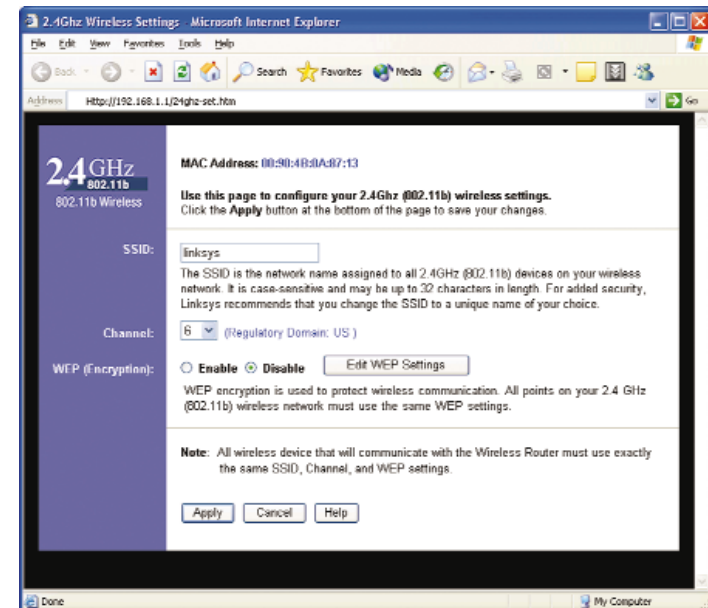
2.4Ghz Wireless Settings - Microsoft Internet Explorer

File Edit View Favorites Tools Help

Back Search Favorites Media

Address Http://192.168.1.1/24ghz-set.htm

Go

2.4 GHz 802.11b
802.11b Wireless

MAC Address: 00:90:4B:0A:87:13

Use this page to configure your 2.4Ghz (802.11b) wireless settings.
Click the Apply button at the bottom of the page to save your changes.

SSID: linksys

The SSID is the network name assigned to all 2.4GHz (802.11b) devices on your wireless network. It is case-sensitive and may be up to 32 characters in length. For added security, Linksys recommends that you change the SSID to a unique name of your choice.

Channel: 6 (Regulatory Domain: US)

WEP (Encryption): Enable Disable Edit WEP Settings

WEP encryption is used to protect wireless communication. All points on your 2.4 GHz (802.11b) wireless network must use the same WEP settings.

Note: All wireless device that will communicate with the Wireless Router must use exactly the same SSID, Channel, and WEP settings.

Apply Cancel Help

Done My Computer